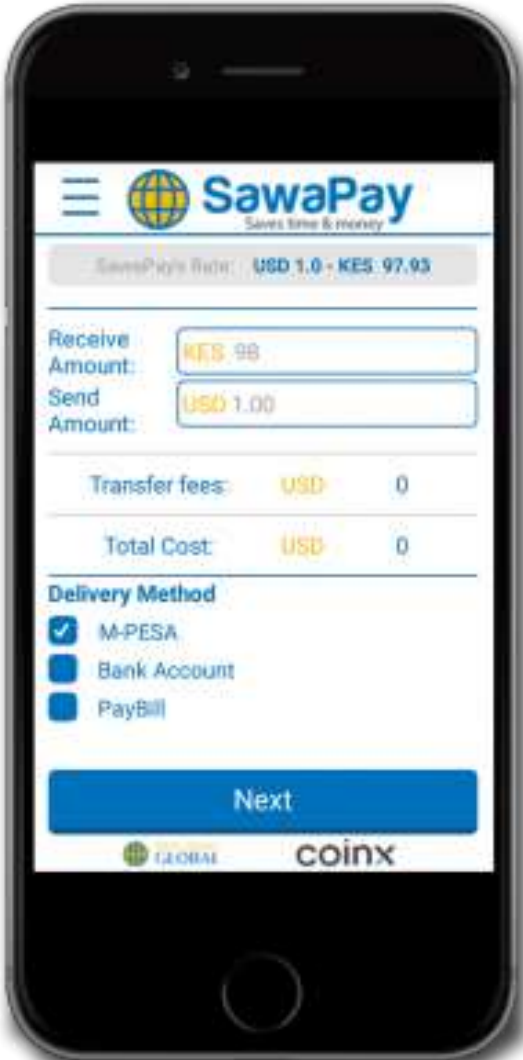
SawaPay
Saves time & money

SawaPay's Rate: USD 1.0 - KES 97.93

Receive Amount: KES 98

Send Amount: USD 1.00

Transfer fees: USD 0

Total Cost: USD 0

Delivery Method

M-PESA

Bank Account

PayBill

Next

GLOBAL

coinx